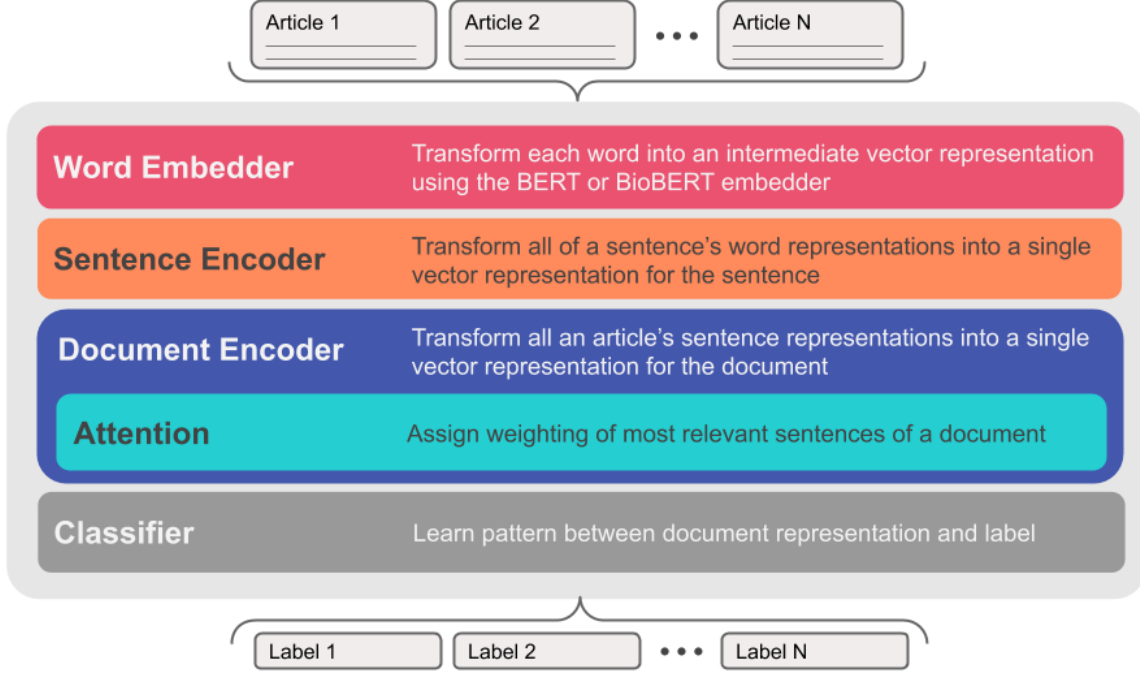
Article 1
Article 2
• • •
Article N

Word Embedder
Transform each word into an intermediate vector representation using the BERT or BioBERT embedder

Sentence Encoder
Transform all of a sentence's word representations into a single vector representation for the sentence

Document Encoder
Transform all an article's sentence representations into a single vector representation for the document

Attention
Assign weighting of most relevant sentences of a document

Classifier
Learn pattern between document representation and label

Label 1
Label 2
• • •
Label N